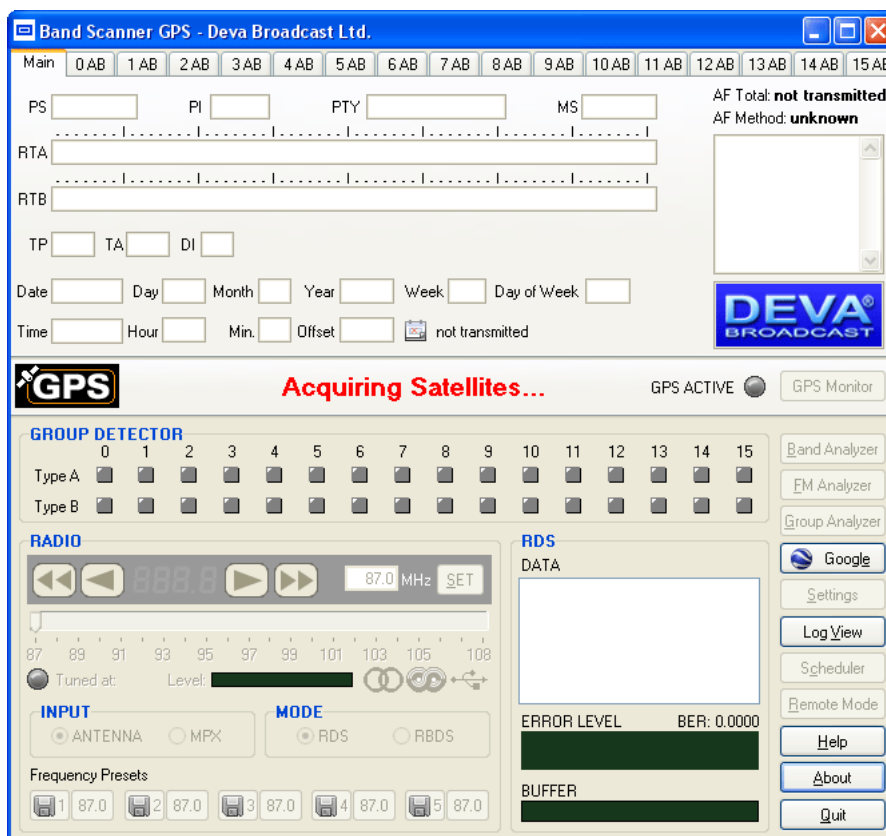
Band Scanner GPS - Deva Broadcast Ltd.

Main | 0 AB | 1 AB | 2 AB | 3 AB | 4 AB | 5 AB | 6 AB | 7 AB | 8 AB | 9 AB | 10 AB | 11 AB | 12 AB | 13 AB | 14 AB | 15 AB

PS PI PTY MS

AF Total: not transmitted
AF Method: unknown

RTA

RTB

TP TA DI

Date Day Month Year Week Day of Week

Time Hour Min. Offset not transmitted

DEVA BROADCAST

GPS

Acquiring Satellites...

GPS ACTIVE

GPS Monitor

GROUP DETECTOR

0 1 2 3 4 5 6 7 8 9 10 11 12 13 14 15

Type A

Type B

Band Analyzer

FM Analyzer

Group Analyzer

RADIO

888.8

87.0 MHz SET

87 89 91 93 95 97 99 101 103 105 108

Tuned at: Level:

INPUT

ANTENNA MPX

MODE

RDS RBDS

Frequency Presets

1 87.0 2 87.0 3 87.0 4 87.0 5 87.0

RDS

DATA

ERROR LEVEL BER: 0.0000

BUFFER

Google

Settings

Log View

Scheduler

Remote Mode

Help

About

Quit